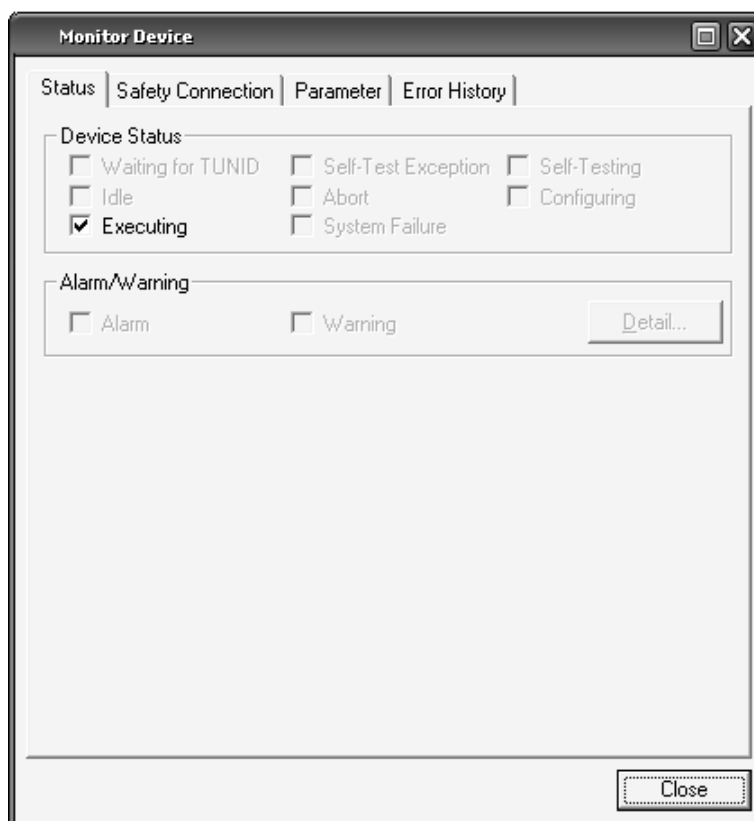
Monitor Device

Status | Safety Connection | Parameter | Error History

Device Status
Waiting for TUNID
Self-Test Exception
Self-Testing
Idle
Abort
Configuring
Executing
System Failure

Alarm/Warning
Alarm
Warning
Detail...

Close